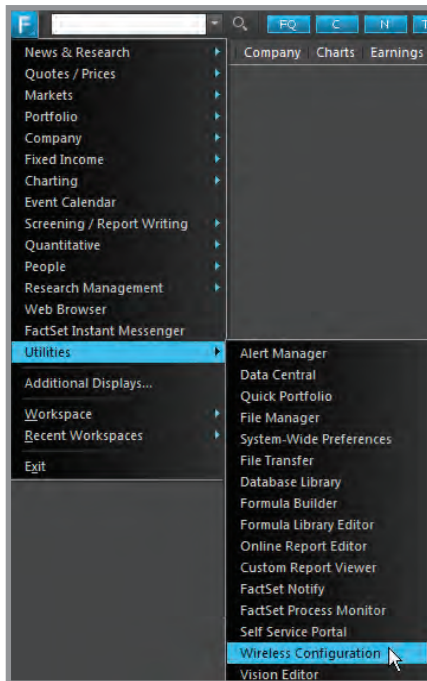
F

FQ C N T

Company Charts Earnings

News & Research
Quotes / Prices
Markets
Portfolio
Company
Fixed Income
Charting
Event Calendar
Screening / Report Writing
Quantitative
People
Research Management
Web Browser
FactSet Instant Messenger
Utilities
Additional Displays...
Workspace
Recent Workspaces
Exit

Alert Manager
Data Central
Quick Portfolio
File Manager
System-Wide Preferences
File Transfer
Database Library
Formula Builder
Formula Library Editor
Online Report Editor
Custom Report Viewer
FactSet Notify
FactSet Process Monitor
Self Service Portal
Wireless Configuration
Vision Editor